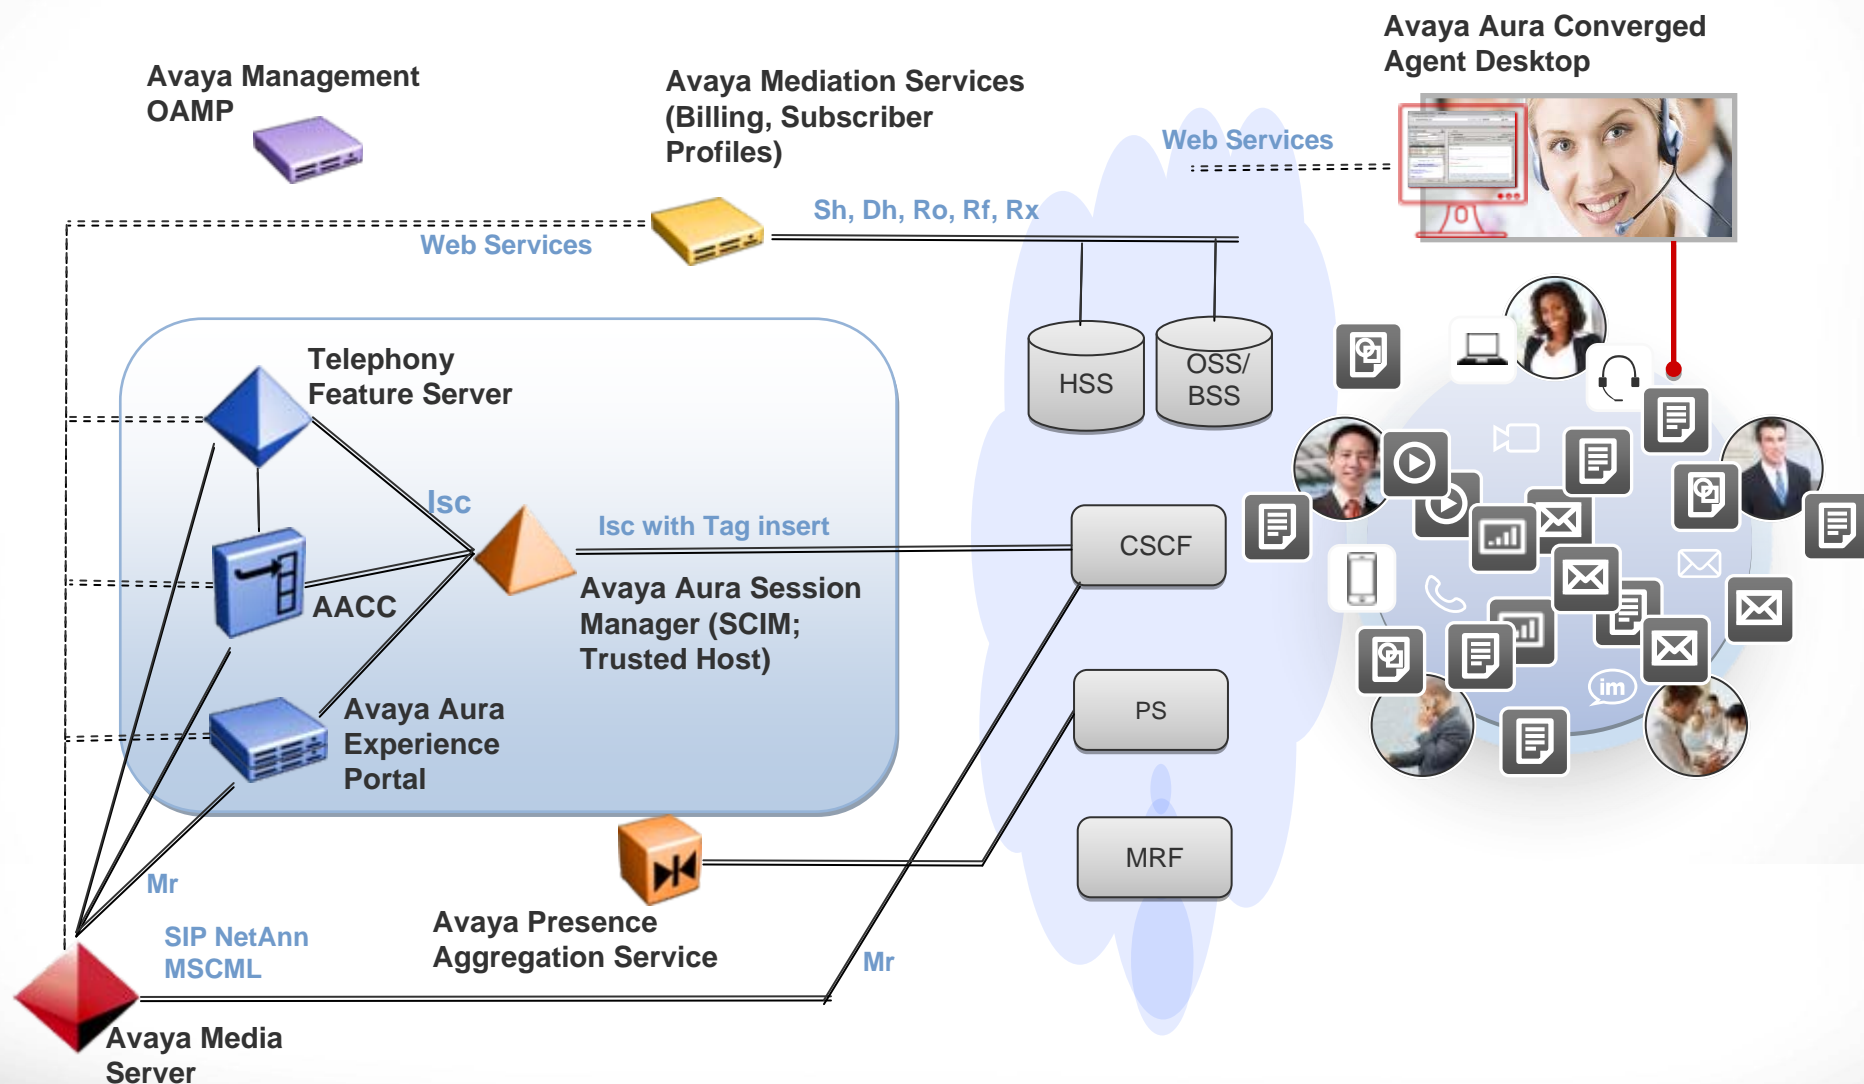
Avaya Management OAMP

Avaya Mediation Services (Billing, Subscriber Profiles)

Avaya Aura Converged Agent Desktop

Web Services

Sh, Dh, Ro, Rf, Rx

Web Services

HSS

OSS/ BSS

Telephony Feature Server

Isc

Isc with Tag insert

CSCF

AACC

Avaya Aura Session Manager (SCIM; Trusted Host)

PS

Avaya Aura Experience Portal

MRF

Mr

SIP NetAnn MSCML

Avaya Presence Aggregation Service

Mr

Avaya Media Server

im